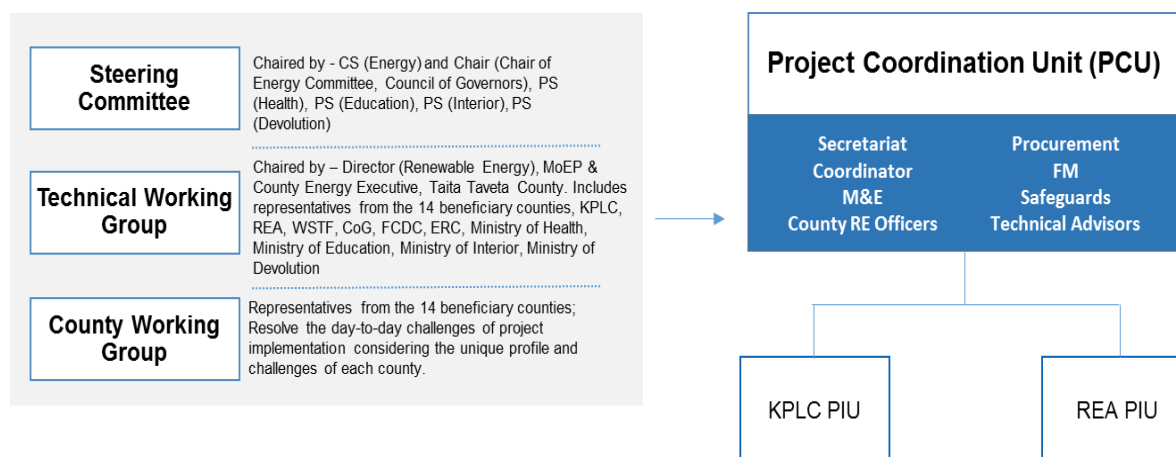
Steering Committee

Chaired by - CS (Energy) and Chair (Chair of Energy Committee, Council of Governors), PS (Health), PS (Education), PS (Interior), PS (Devolution)

Technical Working Group

Chaired by – Director (Renewable Energy), MoEP & County Energy Executive, Taita Taveta County. Includes representatives from the 14 beneficiary counties, KPLC, REA, WSTF, CoG, FCDC, ERC, Ministry of Health, Ministry of Education, Ministry of Interior, Ministry of Devolution

County Working Group

Representatives from the 14 beneficiary counties; Resolve the day-to-day challenges of project implementation considering the unique profile and challenges of each county.

Project Coordination Unit (PCU)

Secretariat
Coordinator
M&E
County RE Officers

Procurement
FM
Safeguards
Technical Advisors

KPLC PIU

REA PIU